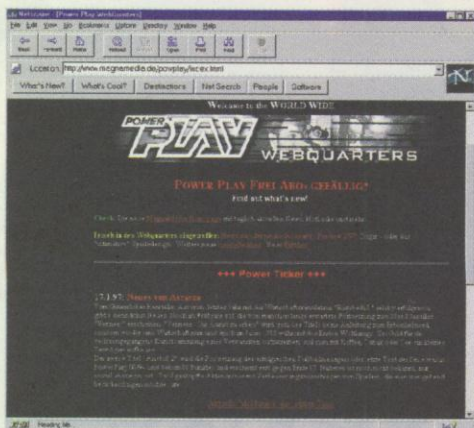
Netscape - [Power Play WebQuarters]
File Edit View Go Bookmarks Options Directory Window Help

Back Forward Home Reload Images Open Print Find Stop

Location: http://www.magnamedia.de/powplay/index.html

What's New? What's Cool? Destinations Net Search People Software

Welcome to the WORLD WIDE

POWER PLAY WEBQUARTERS

POWER PLAY FREI ABO+ GEFÄLLIG?
Hold out what's new!

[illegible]

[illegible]

+++ Power Ticker +++

27.1.97 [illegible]

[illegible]

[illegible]

Netscape